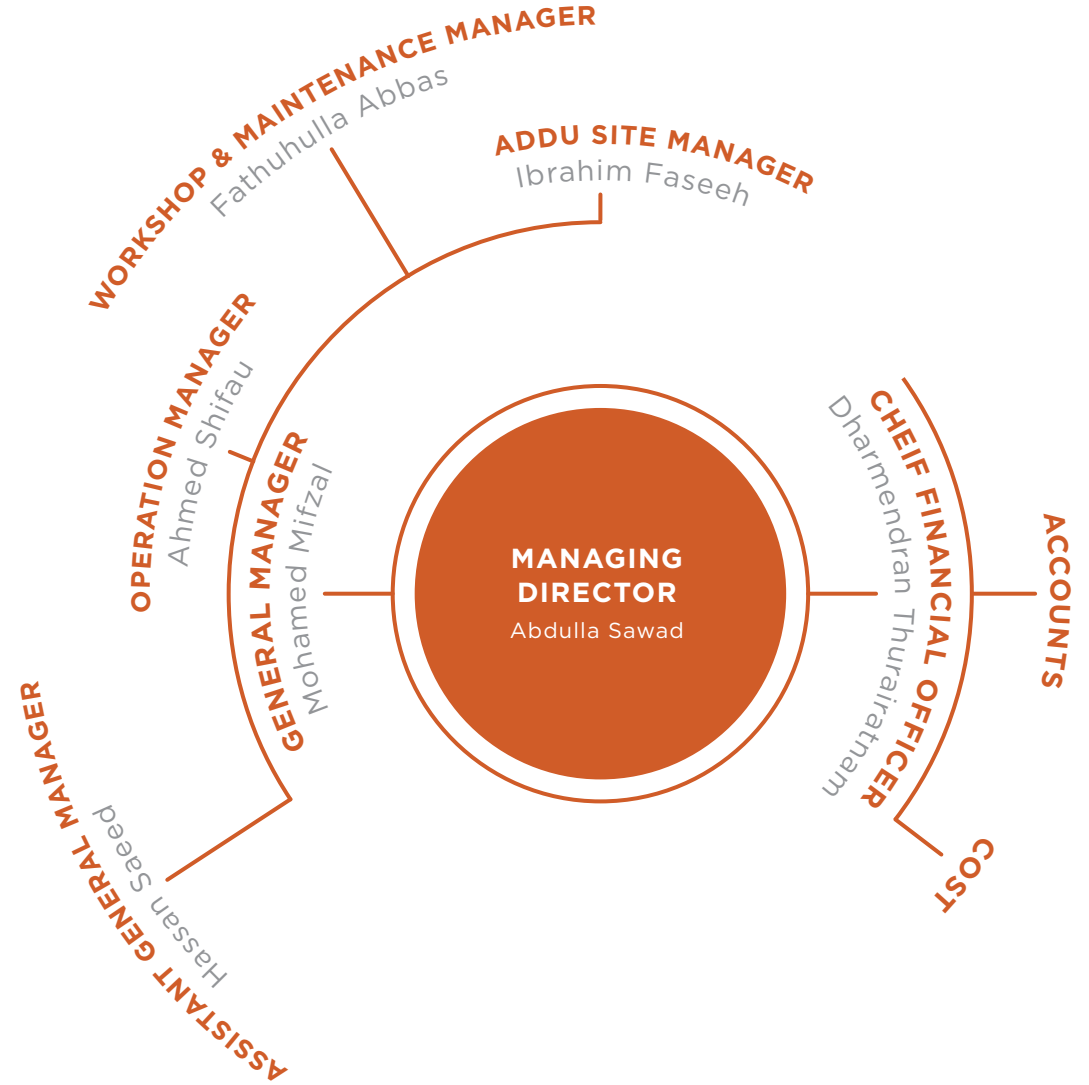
MANAGING DIRECTOR
Abdulla Sawad

GENERAL MANAGER
Mohamed Mifzal

OPERATION MANAGER
Ahmed Shifau

WORKSHOP & MAINTENANCE MANAGER
Fathuhulla Abbas

ADDU SITE MANAGER
Ibrahim Faseeh

ASSISTANT GENERAL MANAGER
Hassan Saeed

CHEIF FINANCIAL OFFICER
Dharmendran Thurairatnam

ACCOUNTS

COST